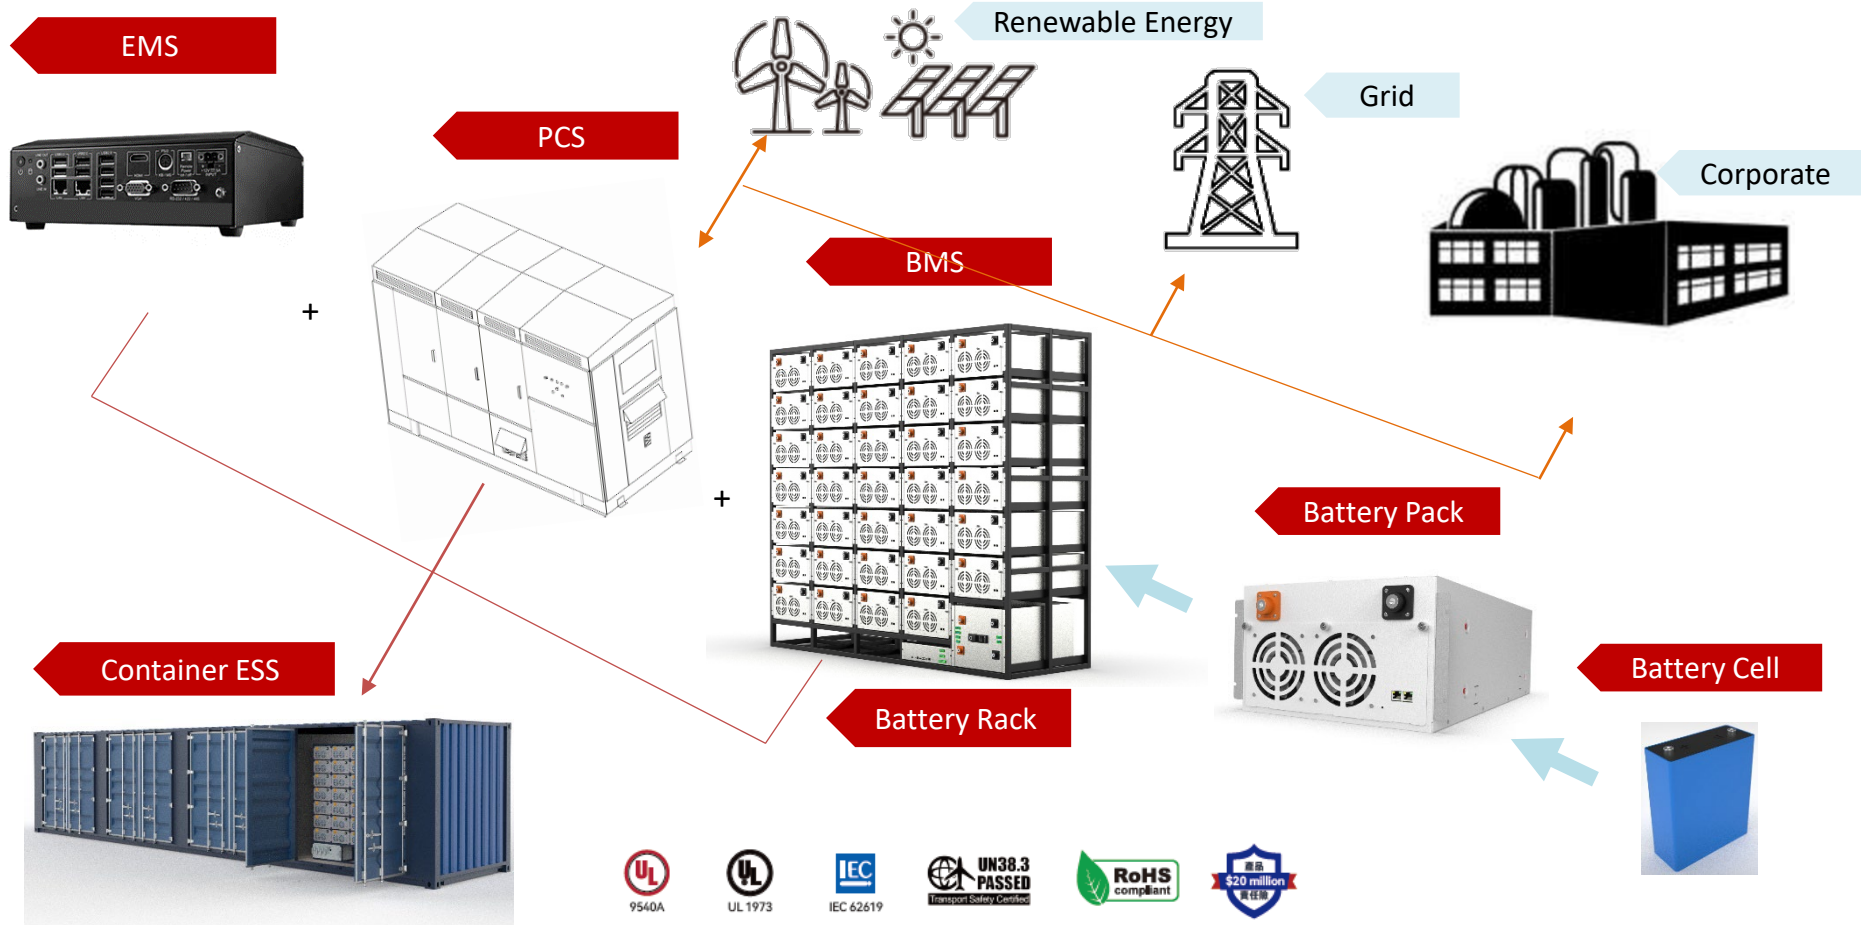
EMS

PCS

Renewable Energy

Grid

Corporate

BMS

+

+

Battery Pack

Battery Cell

Container ESS

Battery Rack

UL
9540A

UL
UL 1973

IEC
IEC 62619

UN38.3 PASSED
Transport Safety Certified

RoHS
compliant

$20 million